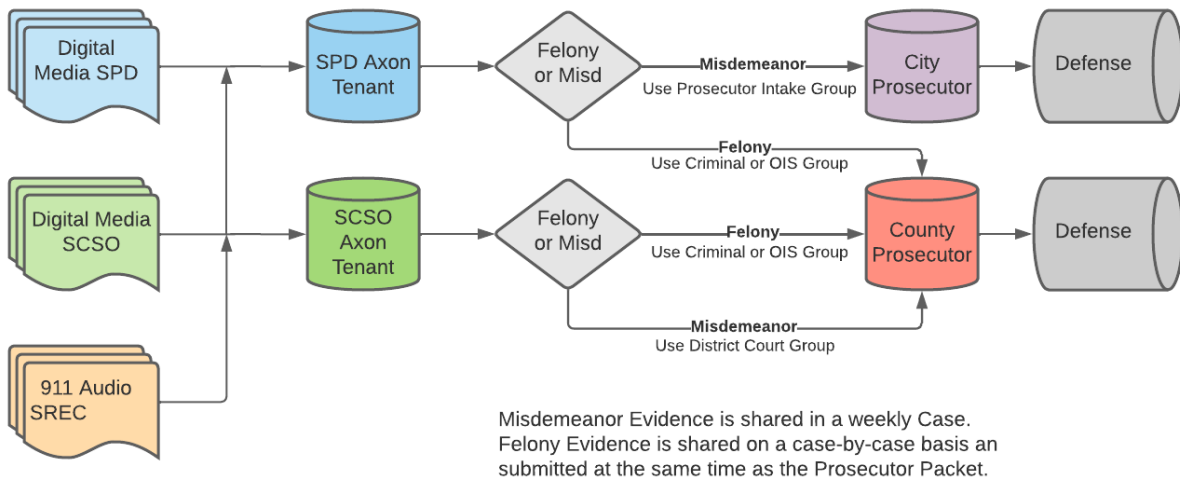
Digital Media SPD

SPD Axon Tenant

Felony or Misd

Misdemeanor
Use Prosecutor Intake Group

City Prosecutor

Defense

Felony
Use Criminal or OIS Group

Digital Media SCSO

SCSO Axon Tenant

Felony or Misd

Felony
Use Criminal or OIS Group

County Prosecutor

Defense

Misdemeanor
Use District Court Group

911 Audio SREC

Misdemeanor Evidence is shared in a weekly Case.
Felony Evidence is shared on a case-by-case basis an submitted at the same time as the Prosecutor Packet.